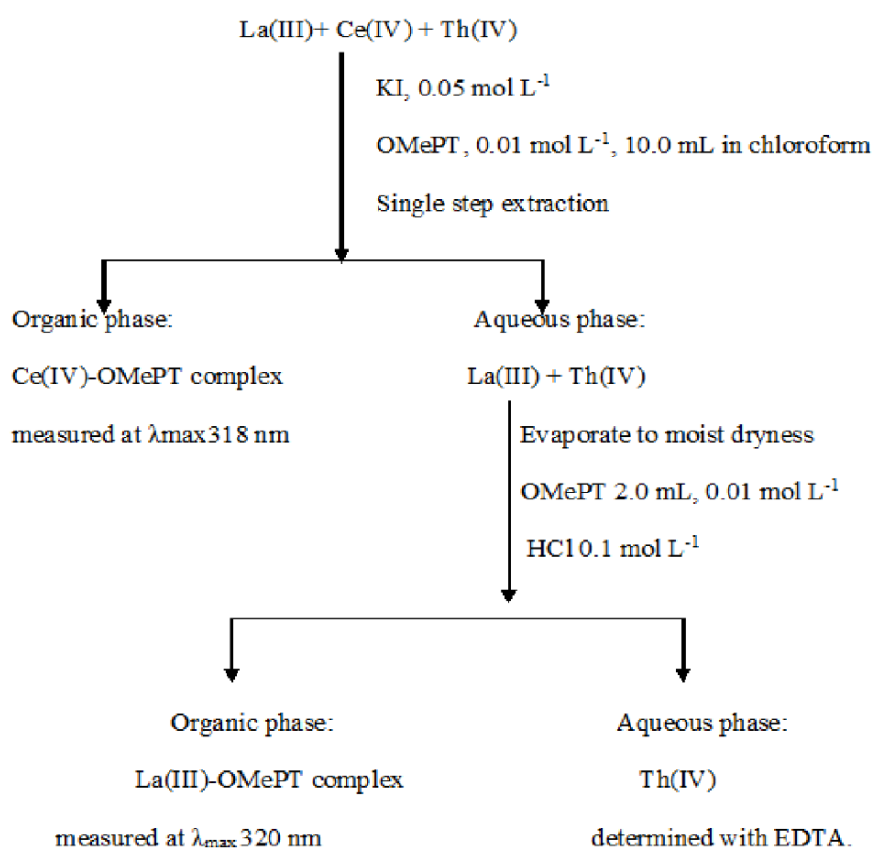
La(III)+ Ce(IV) + Th(IV)

KI, 0.05 mol $L^{-1}$

OMePT , 0.01 mol $L^{-1}$, 10.0 mL in chloroform

Single step extraction

Organic phase:

Ce(IV)-OMePT complex

measured at $\lambda$max 318 nm

Aqueous phase:

La(III) + Th(IV)

Evaporate to moist dryness

OMePT 2.0 mL, 0.01 mol $L^{-1}$

HC10.1 mol $L^{-1}$

Organic phase:

La(III)-OMePT complex

measured at $\lambda_{max}$ 320 nm

Aqueous phase:

Th(IV)

determined with EDTA.